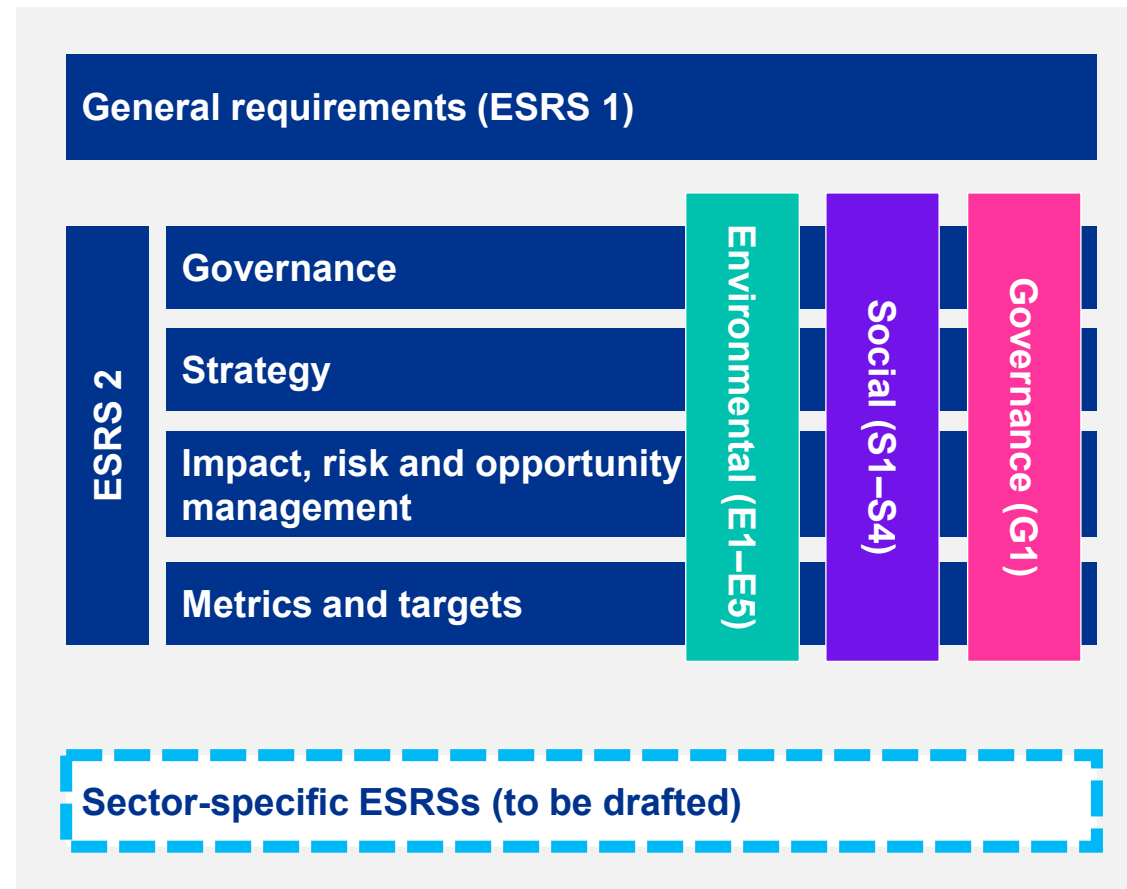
General requirements (ESRS 1)

ESRS 2

Governance

Strategy

Impact, risk and opportunity management

Metrics and targets

Environmental (E1–E5)

Social (S1–S4)

Governance (G1)

Sector-specific ESRSs (to be drafted)